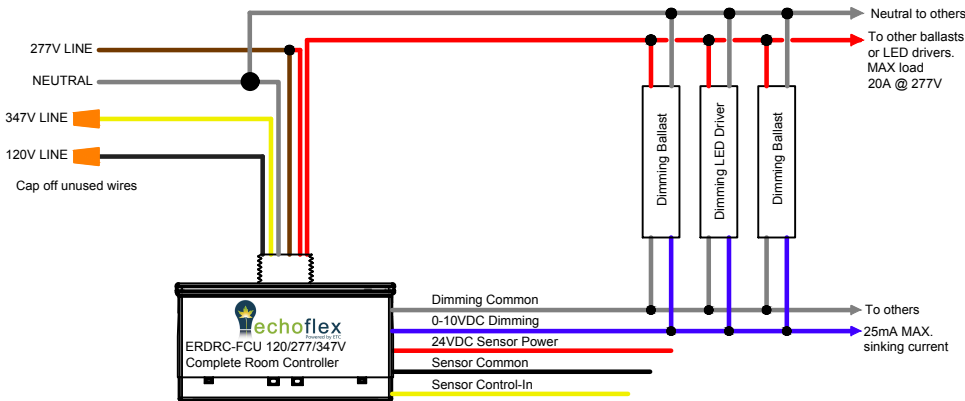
Neutral to others

277V LINE

To other ballasts or LED drivers. MAX load 20A @ 277V

NEUTRAL

347V LINE

120V LINE

Cap off unused wires

Dimming Ballast

Dimming LED Driver

Dimming Ballast

echoflex

ERDRC-FCU 120/277/347V
Complete Room Controller

Dimming Common

0-10VDC Dimming

24VDC Sensor Power

Sensor Common

Sensor Control-In

To others

25mA MAX. sinking current